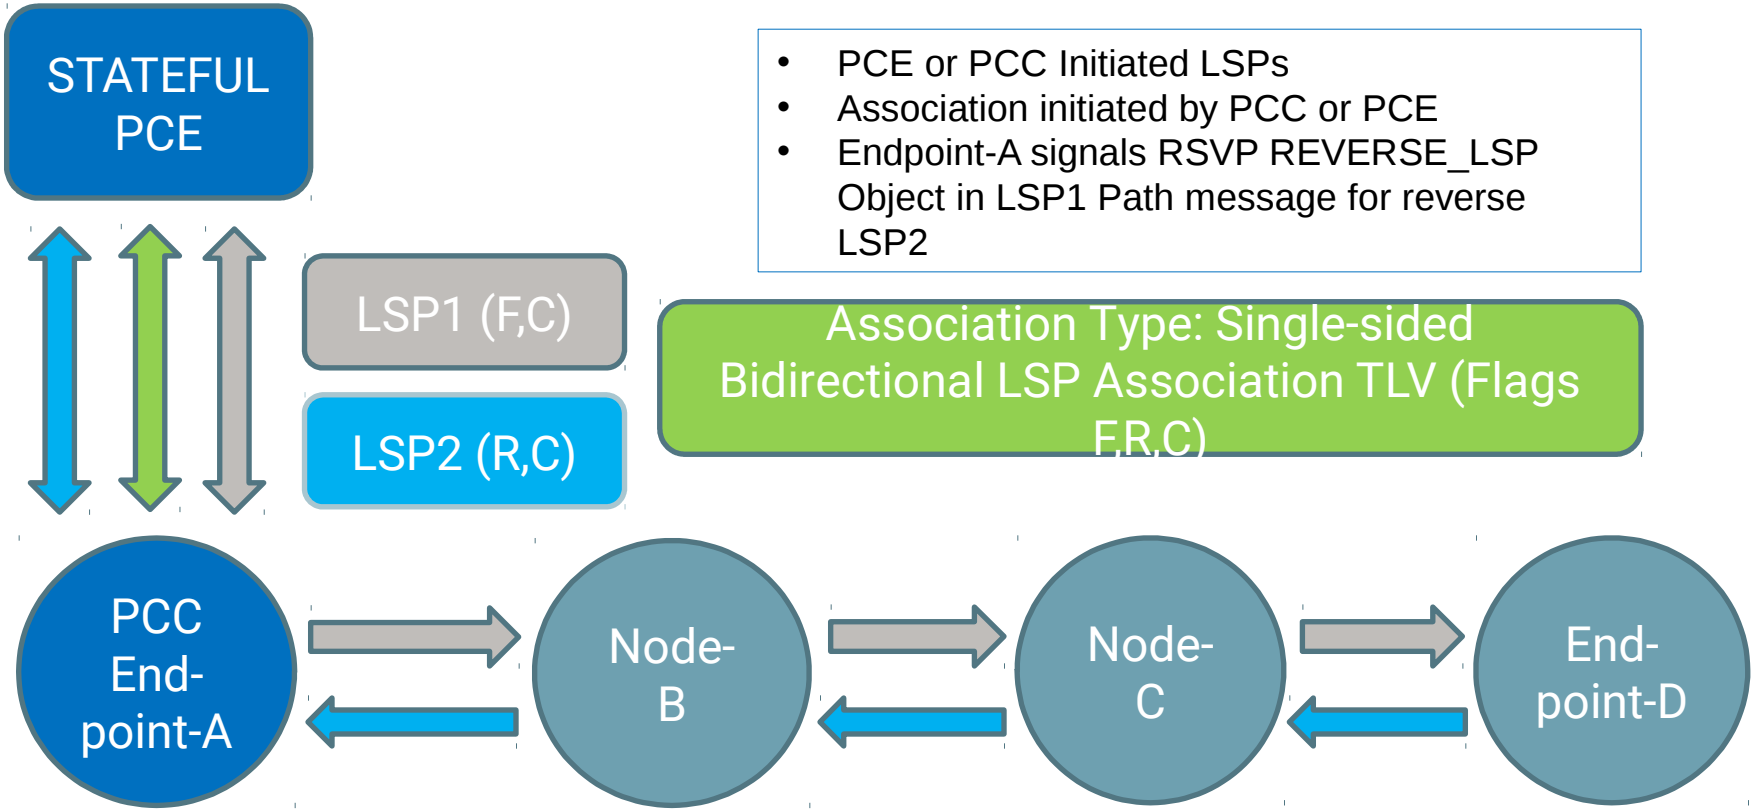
STATEFUL PCE

• PCE or PCC Initiated LSPs
• Association initiated by PCC or PCE
• Endpoint-A signals RSVP REVERSE_LSP Object in LSP1 Path message for reverse LSP2

LSP1 (F,C)

LSP2 (R,C)

Association Type: Single-sided Bidirectional LSP Association TLV (Flags F,R,C)

PCC End-point-A

Node-B

Node-C

End-point-D